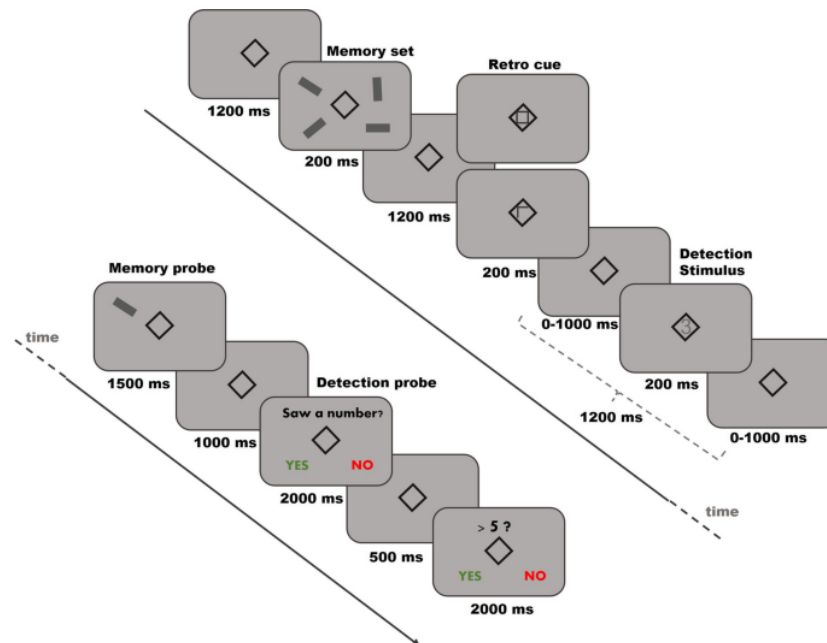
1200 ms

Memory set

200 ms

1200 ms

Retro cue

200 ms

0-1000 ms

Detection Stimulus

3

200 ms

0-1000 ms

1200 ms

time

time

Memory probe

1500 ms

1000 ms

Detection probe

Saw a number?

YES NO

2000 ms

500 ms

> 5 ?

YES NO

2000 ms